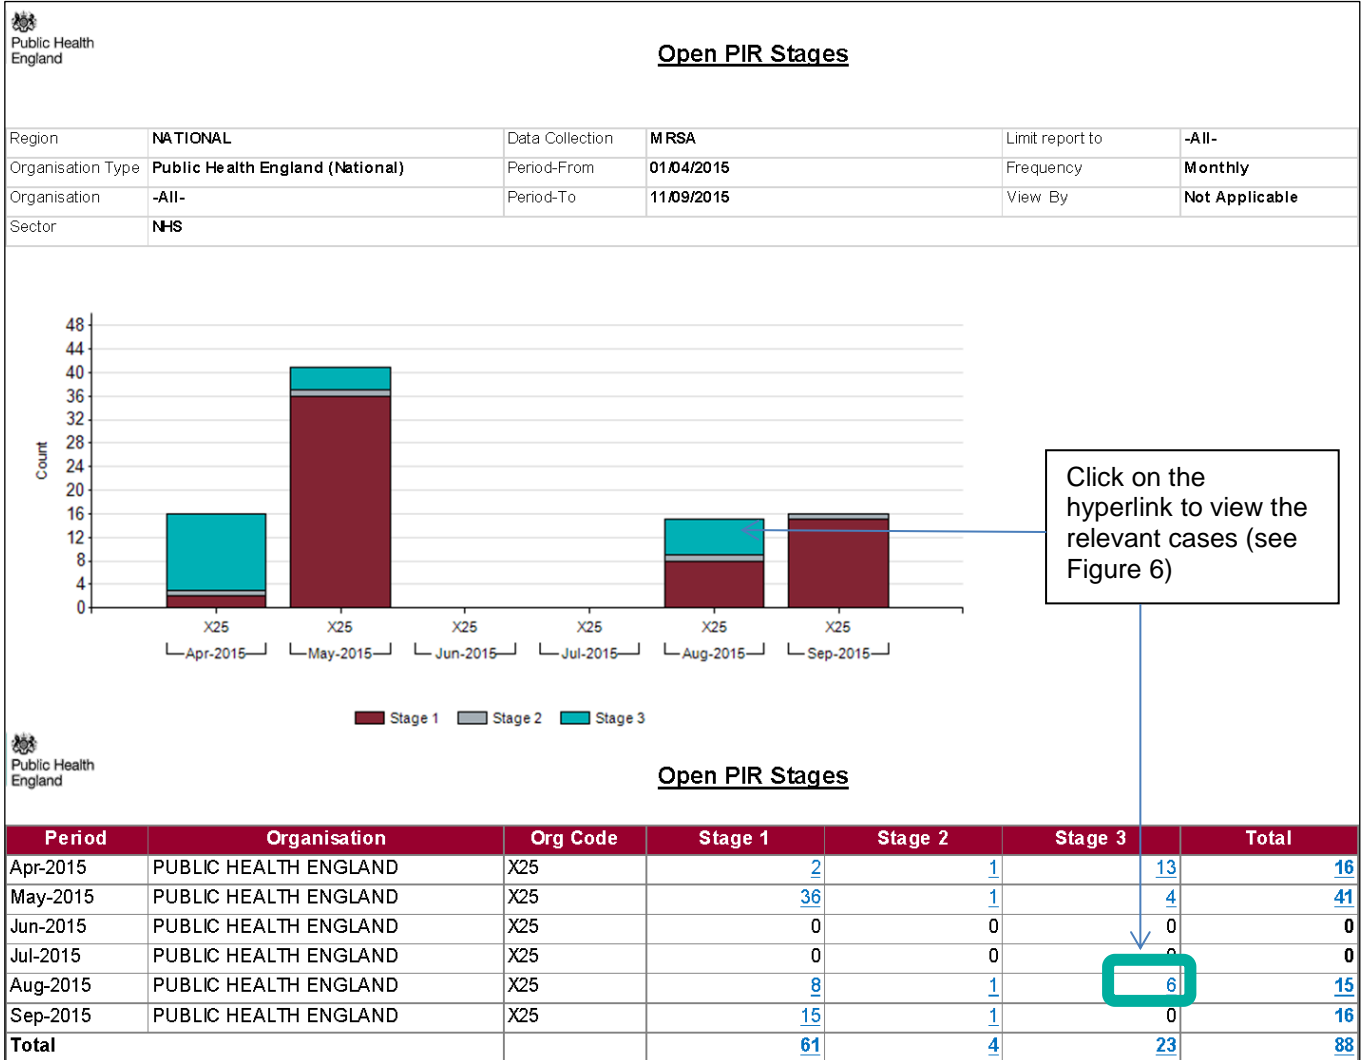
Public Health England

Open PIR Stages

| Region | NATIONAL | Data Collection | MRSA | Limit report to | -All- |
|---|---|---|---|---|---|
| Organisation Type | Public Health England (National) | Period-From | 01/04/2015 | Frequency | Monthly |
| Organisation | -All- | Period-To | 11/09/2015 | View By | Not Applicable |
| Sector | NHS | | | | |

48
44
40
36
32
28
24
20
16
12
8
4
0
Count

X25 Apr-2015
X25 May-2015
X25 Jun-2015
X25 Jul-2015
X25 Aug-2015
X25 Sep-2015

Stage 1 Stage 2 Stage 3

Click on the hyperlink to view the relevant cases (see Figure 6)

Public Health England

Open PIR Stages

| Period | Organisation | Org Code | Stage 1 | Stage 2 | Stage 3 | Total |
|---|---|---|---|---|---|---|
| Apr-2015 | PUBLIC HEALTH ENGLAND | X25 | 2 | 1 | 13 | 16 |
| May-2015 | PUBLIC HEALTH ENGLAND | X25 | 36 | 1 | 4 | 41 |
| Jun-2015 | PUBLIC HEALTH ENGLAND | X25 | 0 | 0 | 0 | 0 |
| Jul-2015 | PUBLIC HEALTH ENGLAND | X25 | 0 | 0 | 0 | 0 |
| Aug-2015 | PUBLIC HEALTH ENGLAND | X25 | 8 | 1 | 6 | 15 |
| Sep-2015 | PUBLIC HEALTH ENGLAND | X25 | 15 | 1 | 0 | 16 |
| Total | | | 61 | 4 | 23 | 88 |